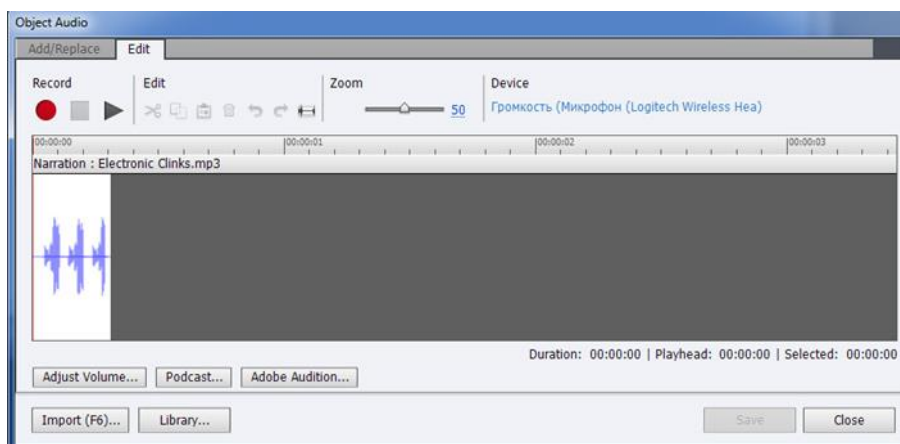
Object Audio

Add/Replace Edit

Record

Edit

Zoom

50

Device

Громкость (Микрофон (Logitech Wireless Hea)

00:00:00 00:00:01 00:00:02 00:00:03

Narration : Electronic Clinks.mp3

Duration: 00:00:00 | Playhead: 00:00:00 | Selected: 00:00:00

Adjust Volume... Podcast... Adobe Audition...

Import (F6)... Library...

Save Close